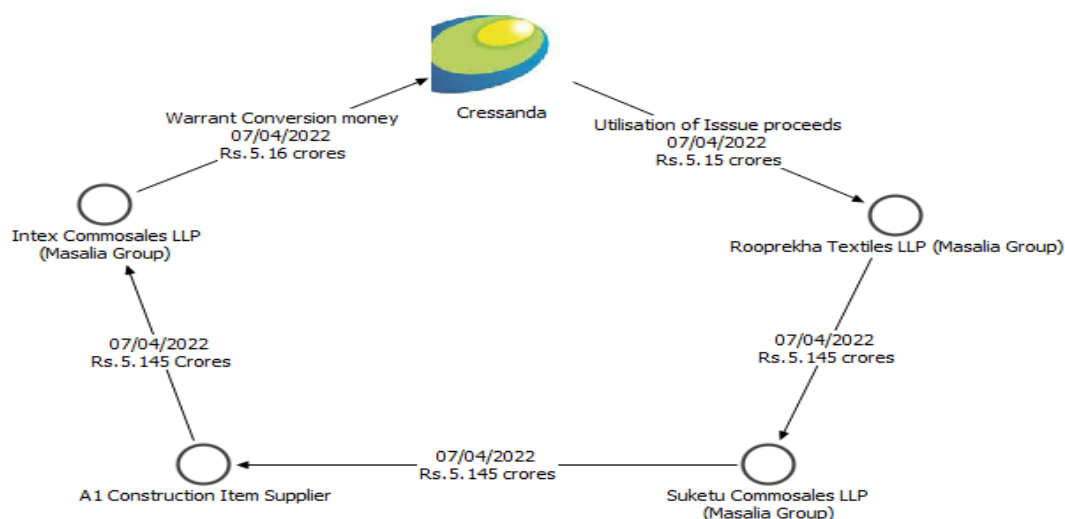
Cressanda

Utilisation of Isssue proceeds
07/04/2022
Rs.5.15 crores

Rooprekha Textiles LLP (Masalia Group)

07/04/2022
Rs.5.145 crores

Suketu Commosales LLP
(Masalia Group)

07/04/2022
Rs.5.145 crores

A1 Construction Item Supplier

07/04/2022
Rs.5.145 Crores

Intex Commosales LLP
(Masalia Group)

Warrant Conversion money
07/04/2022
Rs.5.16 crores